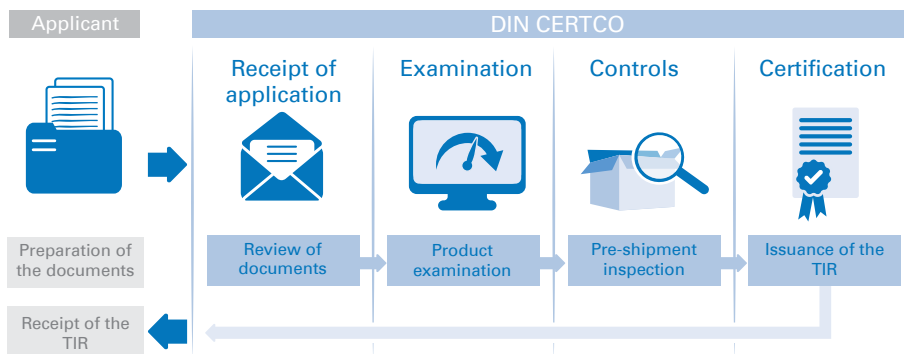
Applicant

DIN CERTCO

Receipt of application

Examination

Controls

Certification

Preparation of the documents

Review of documents

Product examination

Pre-shipment inspection

Issuance of the TIR

Receipt of the TIR